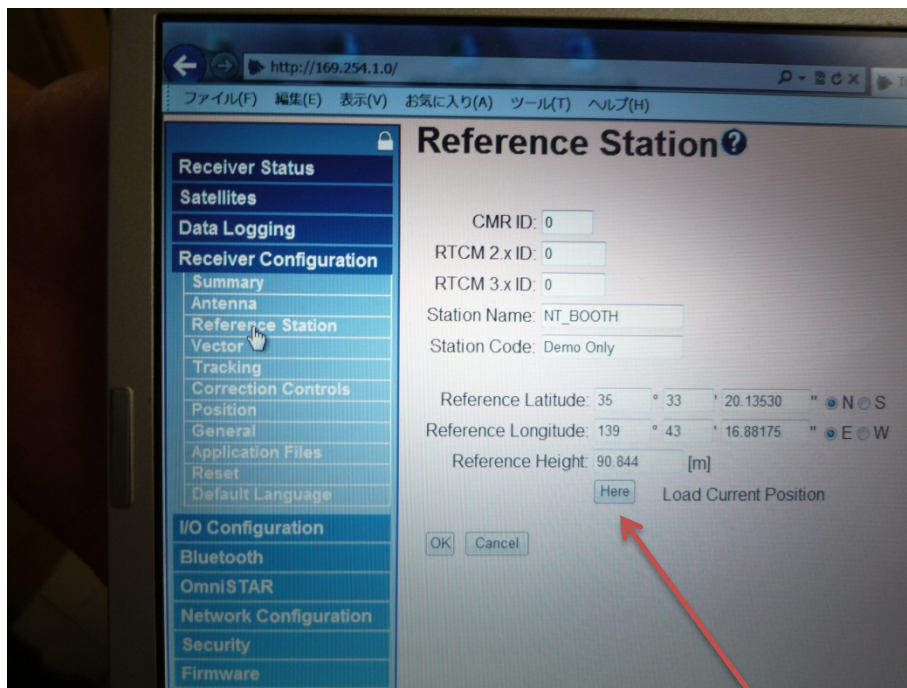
http://169.254.1.0/

ファイル(F) 編集(E) 表示(V) お気に入り(A) ツール(T) ヘルプ(H)

Receiver Status
Satellites
Data Logging
Receiver Configuration
Summary
Antenna
Reference Station
Vector
Tracking
Correction Controls
Position
General
Application Files
Reset
Default Language
I/O Configuration
Bluetooth
OmniSTAR
Network Configuration
Security
Firmware

Reference Station

CMR ID: 0
RTCM 2.x ID: 0
RTCM 3.x ID: 0
Station Name: NT_BOOTH
Station Code: Demo Only

Reference Latitude: 35 ° 33 ' 20.13530 " N S
Reference Longitude: 139 ° 43 ' 16.88175 " E W
Reference Height: 90.844 [m]
Here Load Current Position

OK Cancel